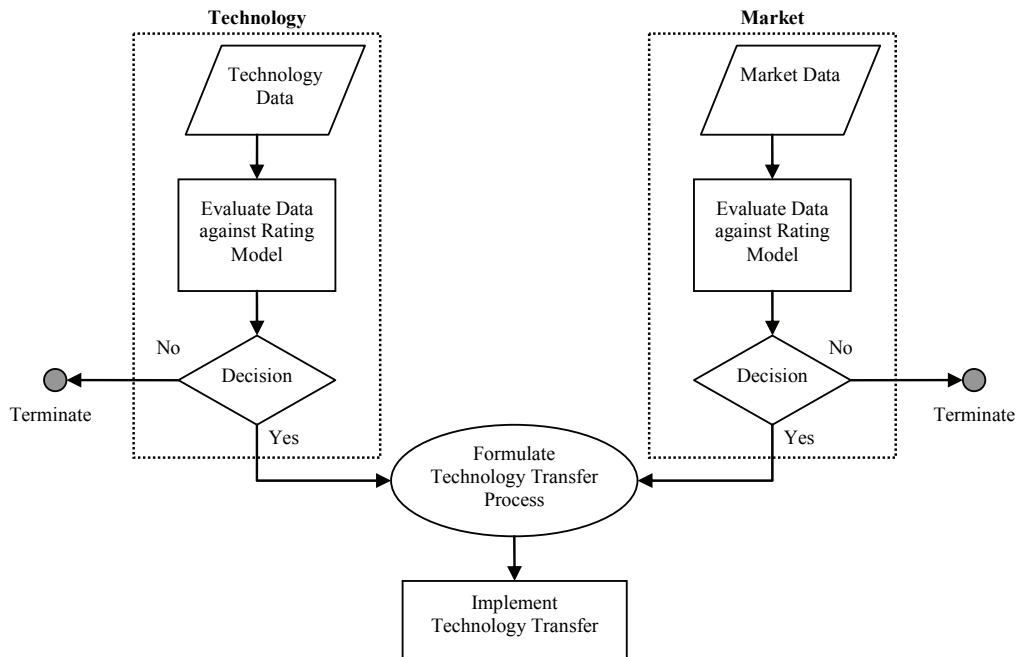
Technology

Technology Data

Evaluate Data against Rating Model

No

Decision

Terminate

Yes

Market

Market Data

Evaluate Data against Rating Model

No

Decision

Terminate

Yes

Formulate Technology Transfer Process

Implement Technology Transfer